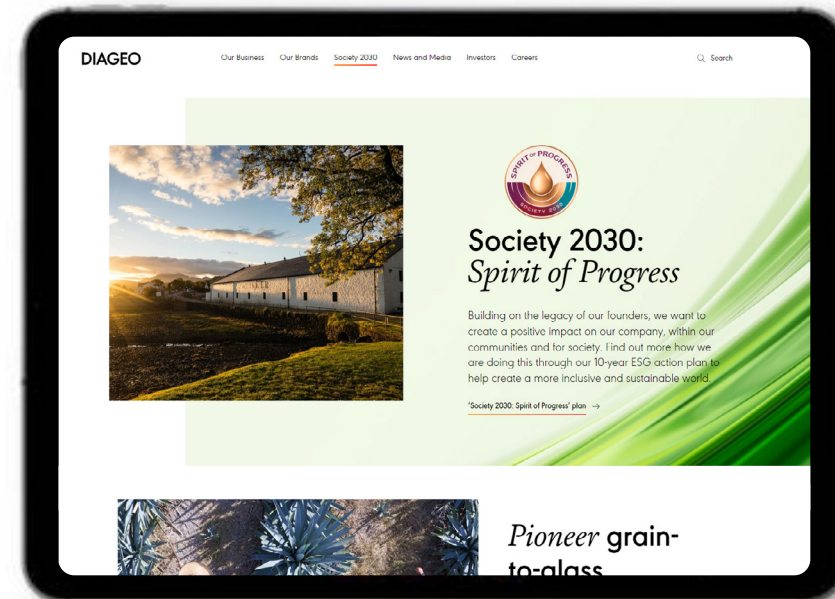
DIAGEO

Our Business Our Brands Society 2030 News and Media Investors Careers

Search

SPIRIT OF PROGRESS SOCIETY 2030

Society 2030: Spirit of Progress

Building on the legacy of our founders, we want to create a positive impact on our company, within our communities and for society. Find out more how we are doing this through our 10-year ESG action plan to help create a more inclusive and sustainable world.

'Society 2030: Spirit of Progress' plan →

Pioneer grain-to-glass